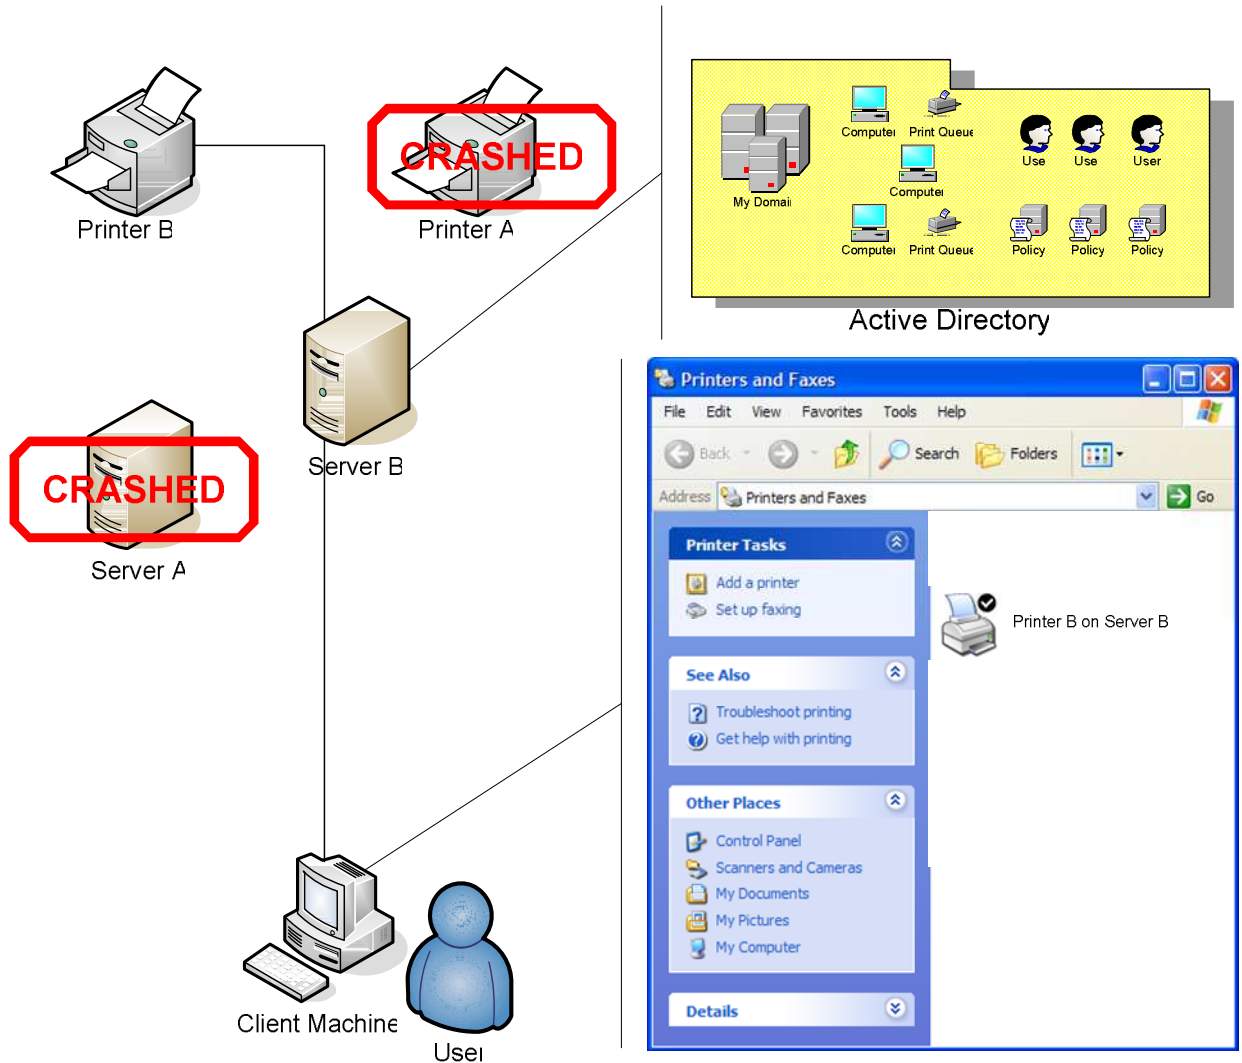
Printer B

CRASHED

Printer A

Server B

CRASHED

Server A

Client Machine

User

My Domain

Computer

Print Queue

Computer

Computer

Print Queue

Use

Use

User

Policy

Policy

Policy

Active Directory

Printers and Faxes

File Edit View Favorites Tools Help

Back Search Folders

Address Printers and Faxes Go

Printer Tasks

Add a printer

Set up faxing

See Also

Troubleshoot printing

Get help with printing

Other Places

Control Panel

Scanners and Cameras

My Documents

My Pictures

My Computer

Details

Printer B on Server B